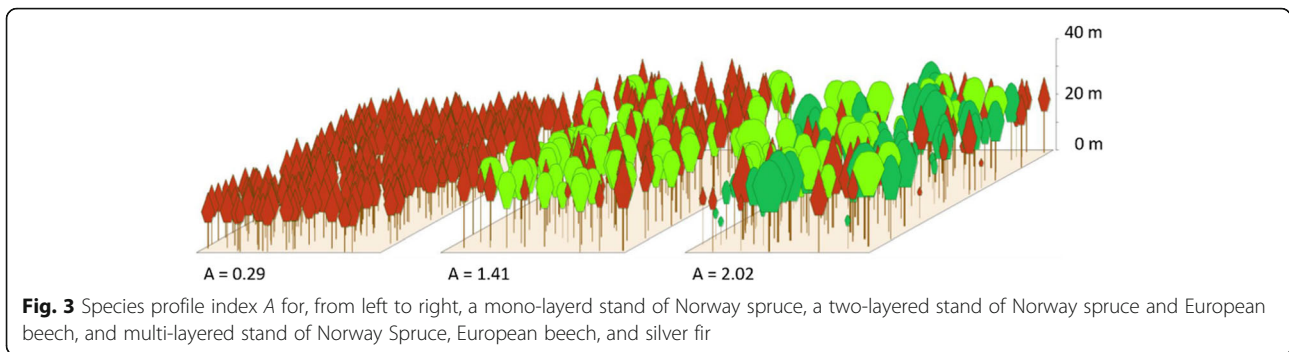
40 m

20 m

0 m

A = 0.29

A = 1.41

A = 2.02

**Fig. 3** Species profile index *A* for, from left to right, a mono-layerd stand of Norway spruce, a two-layered stand of Norway spruce and European beech, and multi-layered stand of Norway Spruce, European beech, and silver fir